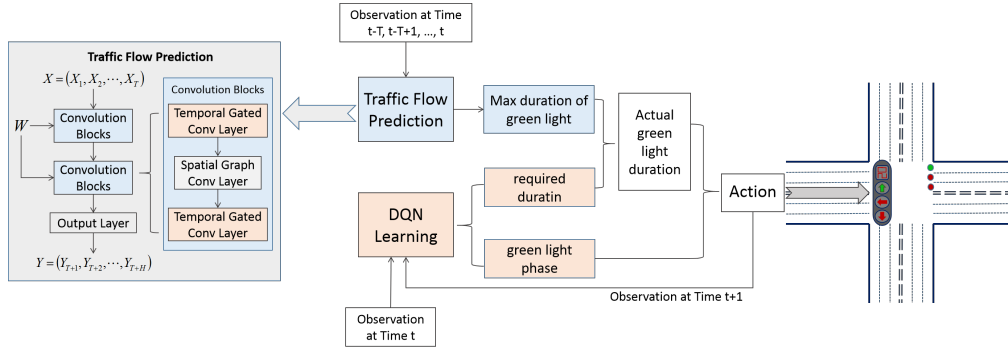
Observation at Time t-T, t-T+1, ..., t

Traffic Flow Prediction

$X = (X_1, X_2, \cdots, X_T)$

$W$

Convolution Blocks

Convolution Blocks

Output Layer

$Y = (Y_{T+1}, Y_{T+2}, \cdots, Y_{T+H})$

Convolution Blocks

Temporal Gated Conv Layer

Spatial Graph Conv Layer

Temporal Gated Conv Layer

Traffic Flow Prediction

Max duration of green light

Actual green light duration

required duratin

DQN Learning

green light phase

Action

Observation at Time t+1

Observation at Time t